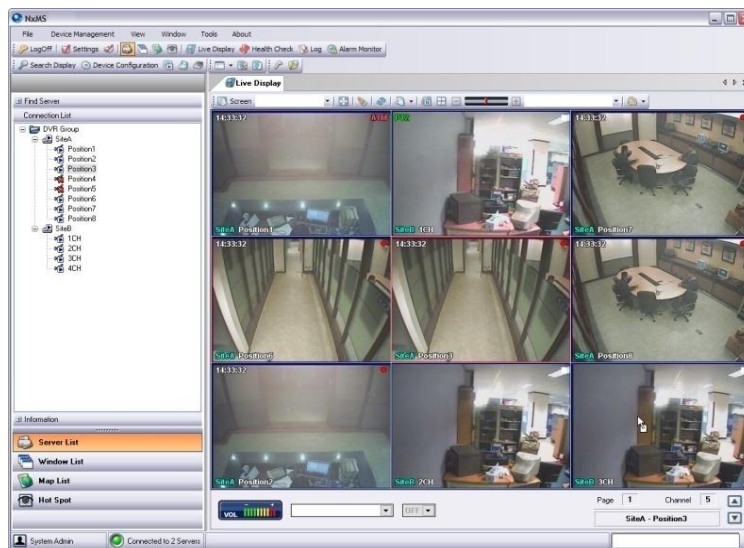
NxMS

File Device Management View Window Tools About

LogOff Settings Live Display Health Check Log Alarm Monitor

Search Display Device Configuration

Live Display

Find Server

Connection List

DVR Group
SiteA
Position1
Position2
Position3
Position4
Position5
Position6
Position7
Position8
SiteB
1CH
2CH
3CH
4CH

Screen

14:33:37 ALM SiteA Position1

PTZ SiteB 1CH

14:33:32 SiteA Position7

14:33:32 SiteA Position6

14:33:32 SiteA Position3

14:33:32 SiteA Position8

14:33:32 SiteA Position2

SiteB 2CH

SiteB 3CH

Information

Server List

Window List

Map List

Hot Spot

VOL

OFF

Page 1 Channel 5

SiteA - Position3

System Admin

Connected to 2 Servers